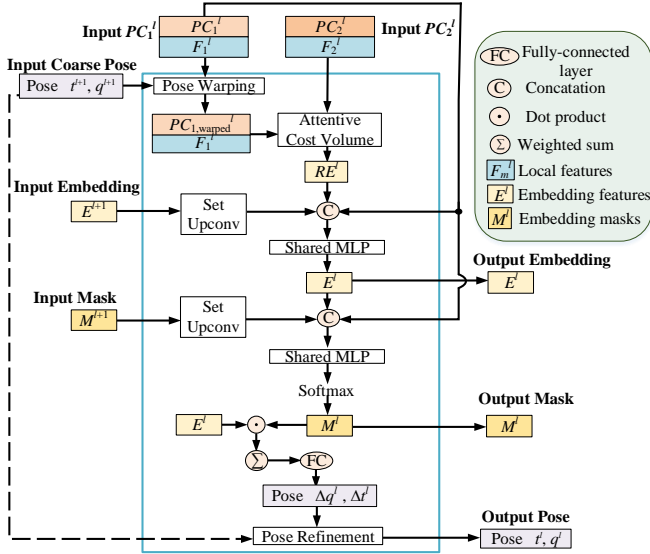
Input $PC_1^l$

$PC_1^l$

$F_1^l$

$PC_2^l$

$F_2^l$

Input $PC_2^l$

FC Fully-connected layer

C Concatation

$\cdot$ Dot product

$\Sigma$ Weighted sum

$F_m^l$ Local features

$E^l$ Embedding features

$M^l$ Embedding masks

Input Coarse Pose

Pose $t^{l+1}$, $q^{l+1}$

Pose Warping

$PC_{1,\text{warped}}^l$

$F_1^l$

Attentive Cost Volume

$RE^l$

Input Embedding

$E^{l+1}$

Set Upconv

C

Shared MLP

$E^l$

Output Embedding

$E^l$

Input Mask

$M^{l+1}$

Set Upconv

C

Shared MLP

Softmax

$E^l$

$\cdot$

$M^l$

Output Mask

$M^l$

$\Sigma$

FC

Pose $\Delta q^l$ , $\Delta t^l$

Pose Refinement

Output Pose

Pose $t^l$, $q^l$